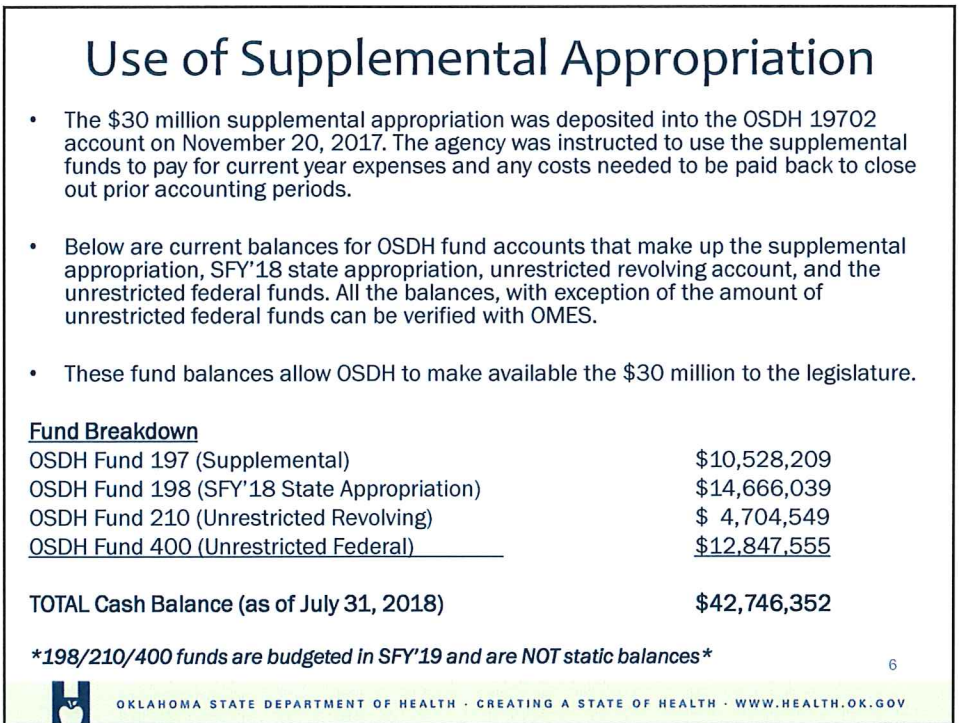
Use of Supplemental Appropriation

• The \$30 million supplemental appropriation was deposited into the OSDH 19702 account on November 20, 2017. The agency was instructed to use the supplemental funds to pay for current year expenses and any costs needed to be paid back to close out prior accounting periods.

• Below are current balances for OSDH fund accounts that make up the supplemental appropriation, SFY'18 state appropriation, unrestricted revolving account, and the unrestricted federal funds. All the balances, with exception of the amount of unrestricted federal funds can be verified with OMES.

• These fund balances allow OSDH to make available the \$30 million to the legislature.

Fund Breakdown

| | |
|---|---|
| OSDH Fund 197 (Supplemental) | \$10,528,209 |
| OSDH Fund 198 (SFY'18 State Appropriation) | \$14,666,039 |
| OSDH Fund 210 (Unrestricted Revolving) | \$ 4,704,549 |
| OSDH Fund 400 (Unrestricted Federal) | \$12,847,555 |

TOTAL Cash Balance (as of July 31, 2018) \$42,746,352

*198/210/400 funds are budgeted in SFY'19 and are NOT static balances*

6

OKLAHOMA STATE DEPARTMENT OF HEALTH · CREATING A STATE OF HEALTH · WWW.HEALTH.OK.GOV